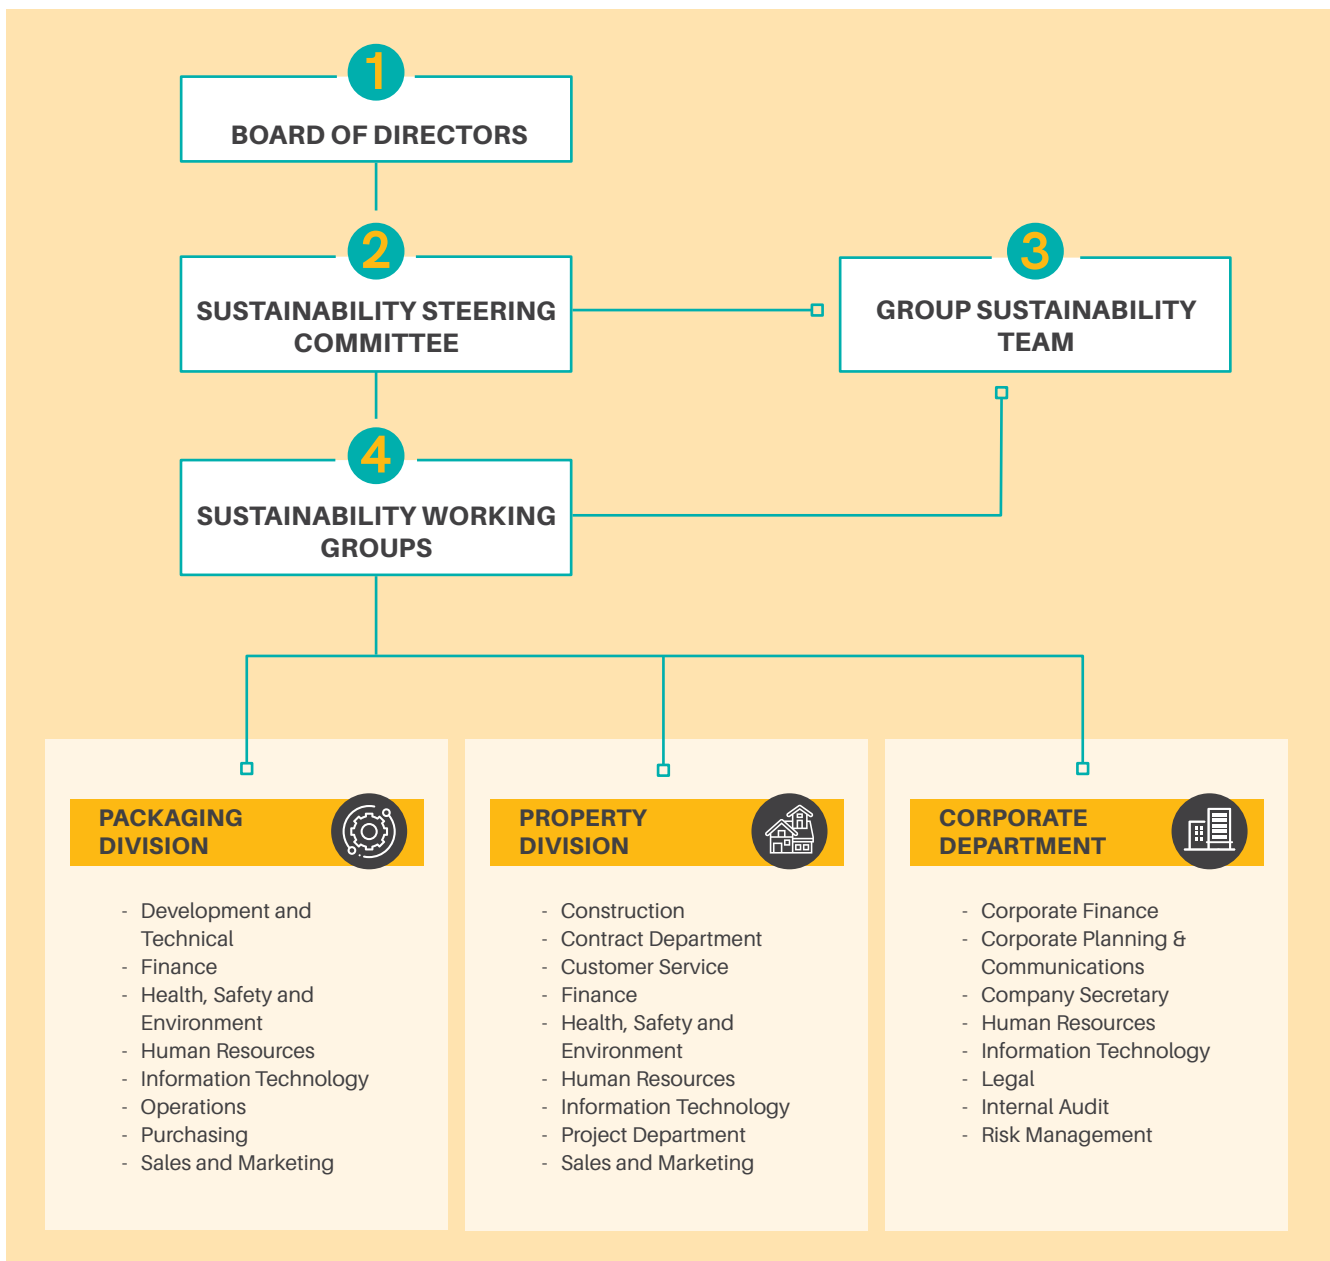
1
BOARD OF DIRECTORS

2
SUSTAINABILITY STEERING COMMITTEE

3
GROUP SUSTAINABILITY TEAM

4
SUSTAINABILITY WORKING GROUPS

PACKAGING DIVISION

- Development and Technical
- Finance
- Health, Safety and Environment
- Human Resources
- Information Technology
- Operations
- Purchasing
- Sales and Marketing

PROPERTY DIVISION

- Construction
- Contract Department
- Customer Service
- Finance
- Health, Safety and Environment
- Human Resources
- Information Technology
- Project Department
- Sales and Marketing

CORPORATE DEPARTMENT

- Corporate Finance
- Corporate Planning & Communications
- Company Secretary
- Human Resources
- Information Technology
- Legal
- Internal Audit
- Risk Management